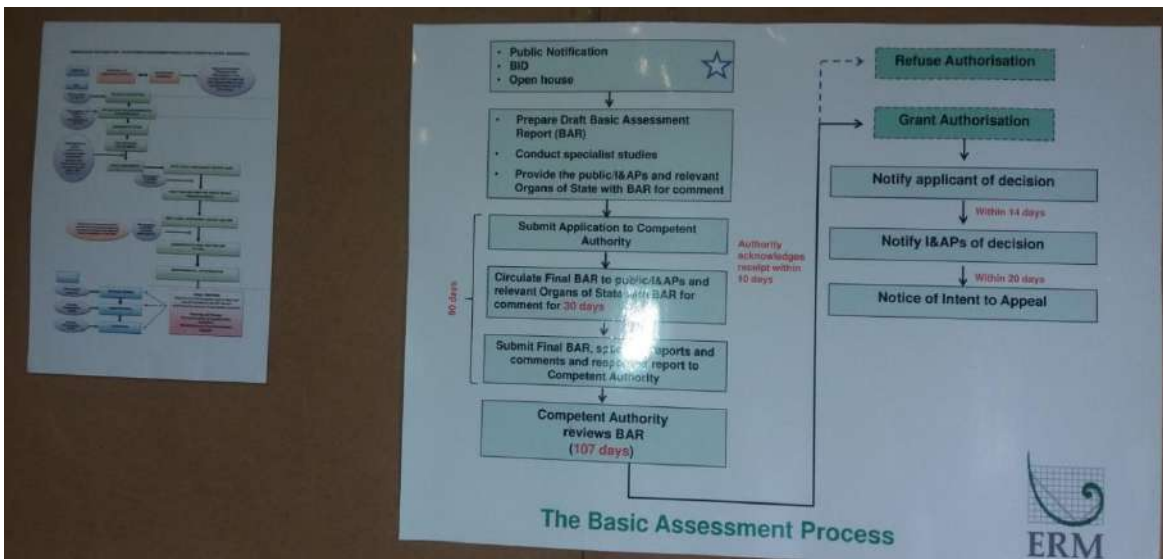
- Public Notification
- BID
- Open house

- Prepare Draft Basic Assessment Report (BAR)
- Conduct specialist studies
- Provide the public/I&APs and relevant Organs of State with BAR for comment

90 days

Submit Application to Competent Authority

Authority acknowledges receipt within 10 days

Circulate Final BAR to public/I&APs and relevant Organs of State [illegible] BAR for comment for 30 days

Submit Final BAR, spe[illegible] reports and comments and respo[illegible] report to Competent Authority

Competent Authority reviews BAR (107 days)

Refuse Authorisation

Grant Authorisation

Notify applicant of decision

Within 14 days

Notify I&APs of decision

Within 20 days

Notice of Intent to Appeal

The Basic Assessment Process

ERM